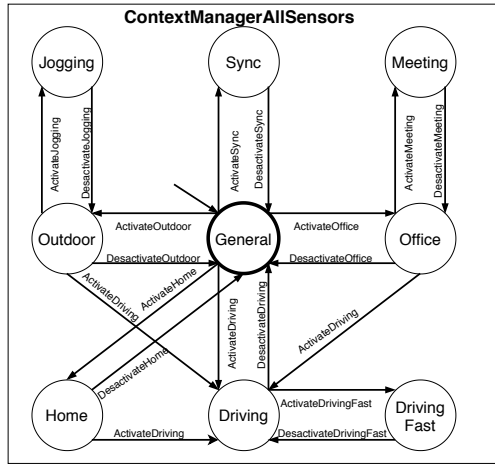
ContextManagerAllSensors

Jogging

Sync

Meeting

ActivateJogging

DesactivateJogging

ActivateSync

DesactivateSync

ActivateMeeting

DesactivateMeeting

ActivateOutdoor

ActivateOffice

Outdoor

General

Office

DesactivateOutdoor

DesactivateOffice

ActivateDriving

ActivateHome

ActivateDriving

DesactivateDriving

ActivateDriving

DesactivateHome

Home

Driving

ActivateDrivingFast

Driving Fast

ActivateDriving

DesactivateDrivingFast